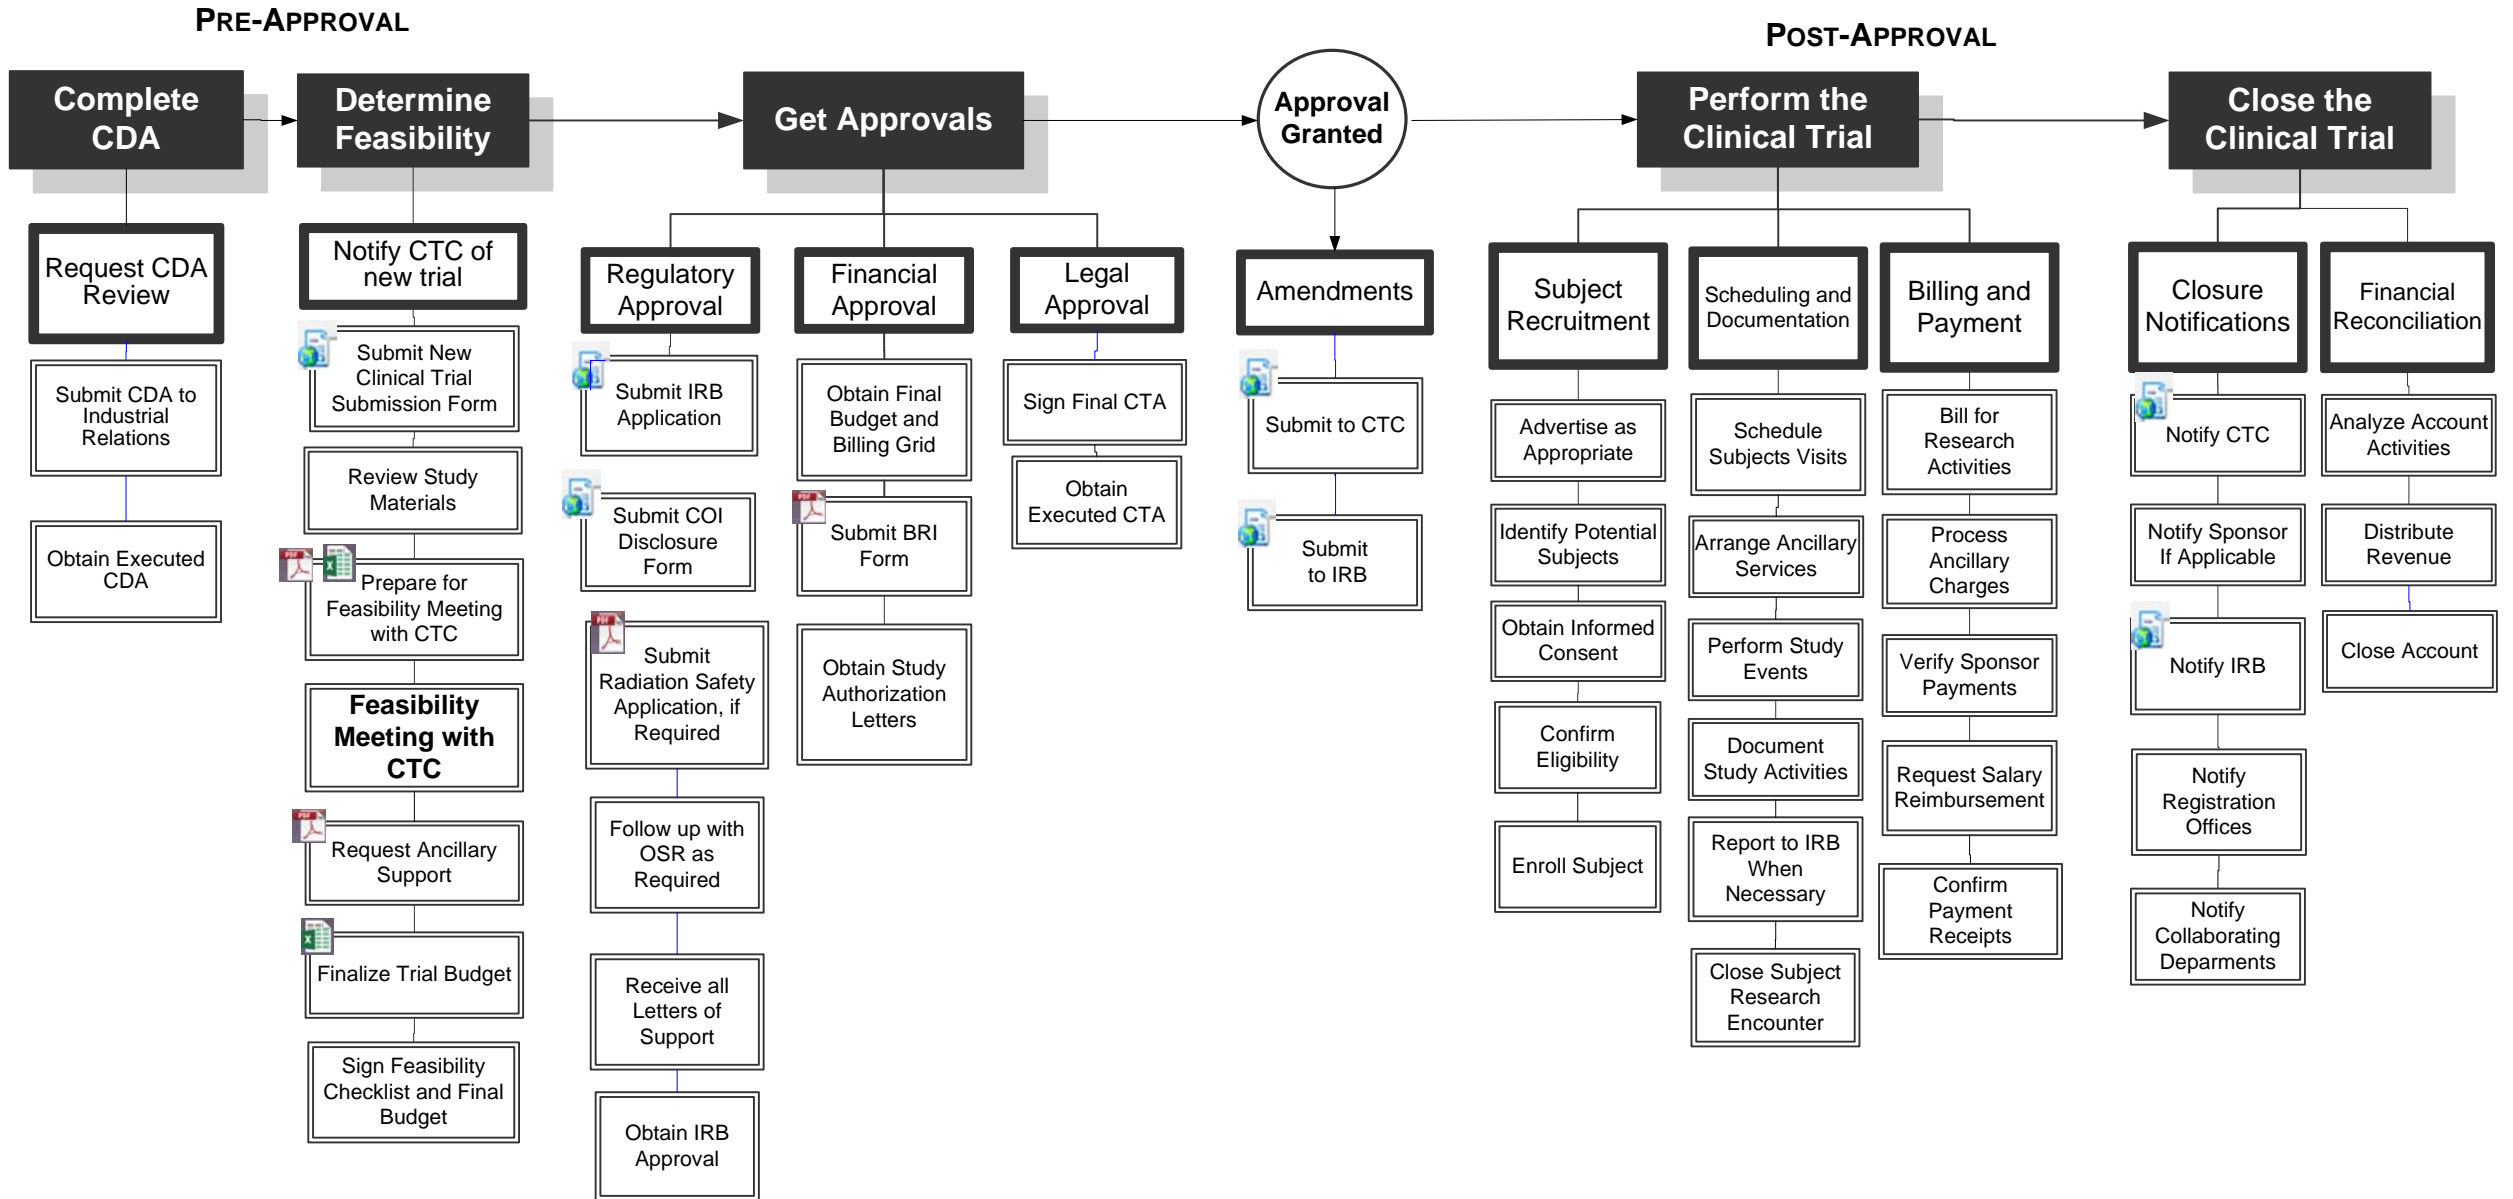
PRE-APPROVAL

POST-APPROVAL

Complete CDA

Request CDA Review

Submit CDA to Industrial Relations

Obtain Executed CDA

Determine Feasibility

Notify CTC of new trial

Submit New Clinical Trial Submission Form

Review Study Materials

Prepare for Feasibility Meeting with CTC

Feasibility Meeting with CTC

Request Ancillary Support

Finalize Trial Budget

Sign Feasibility Checklist and Final Budget

Get Approvals

Regulatory Approval

Submit IRB Application

Submit COI Disclosure Form

Submit Radiation Safety Application, if Required

Follow up with OSR as Required

Receive all Letters of Support

Obtain IRB Approval

Financial Approval

Obtain Final Budget and Billing Grid

Submit BRI Form

Obtain Study Authorization Letters

Legal Approval

Sign Final CTA

Obtain Executed CTA

Approval Granted

Amendments

Submit to CTC

Submit to IRB

Perform the Clinical Trial

Subject Recruitment

Advertise as Appropriate

Identify Potential Subjects

Obtain Informed Consent

Confirm Eligibility

Enroll Subject

Scheduling and Documentation

Schedule Subjects Visits

Arrange Ancillary Services

Perform Study Events

Document Study Activities

Report to IRB When Necessary

Close Subject Research Encounter

Billing and Payment

Bill for Research Activities

Process Ancillary Charges

Verify Sponsor Payments

Request Salary Reimbursement

Confirm Payment Receipts

Close the Clinical Trial

Closure Notifications

Notify CTC

Notify Sponsor If Applicable

Notify IRB

Notify Registration Offices

Notify Collaborating Deparments

Financial Reconciliation

Analyze Account Activities

Distribute Revenue

Close Account